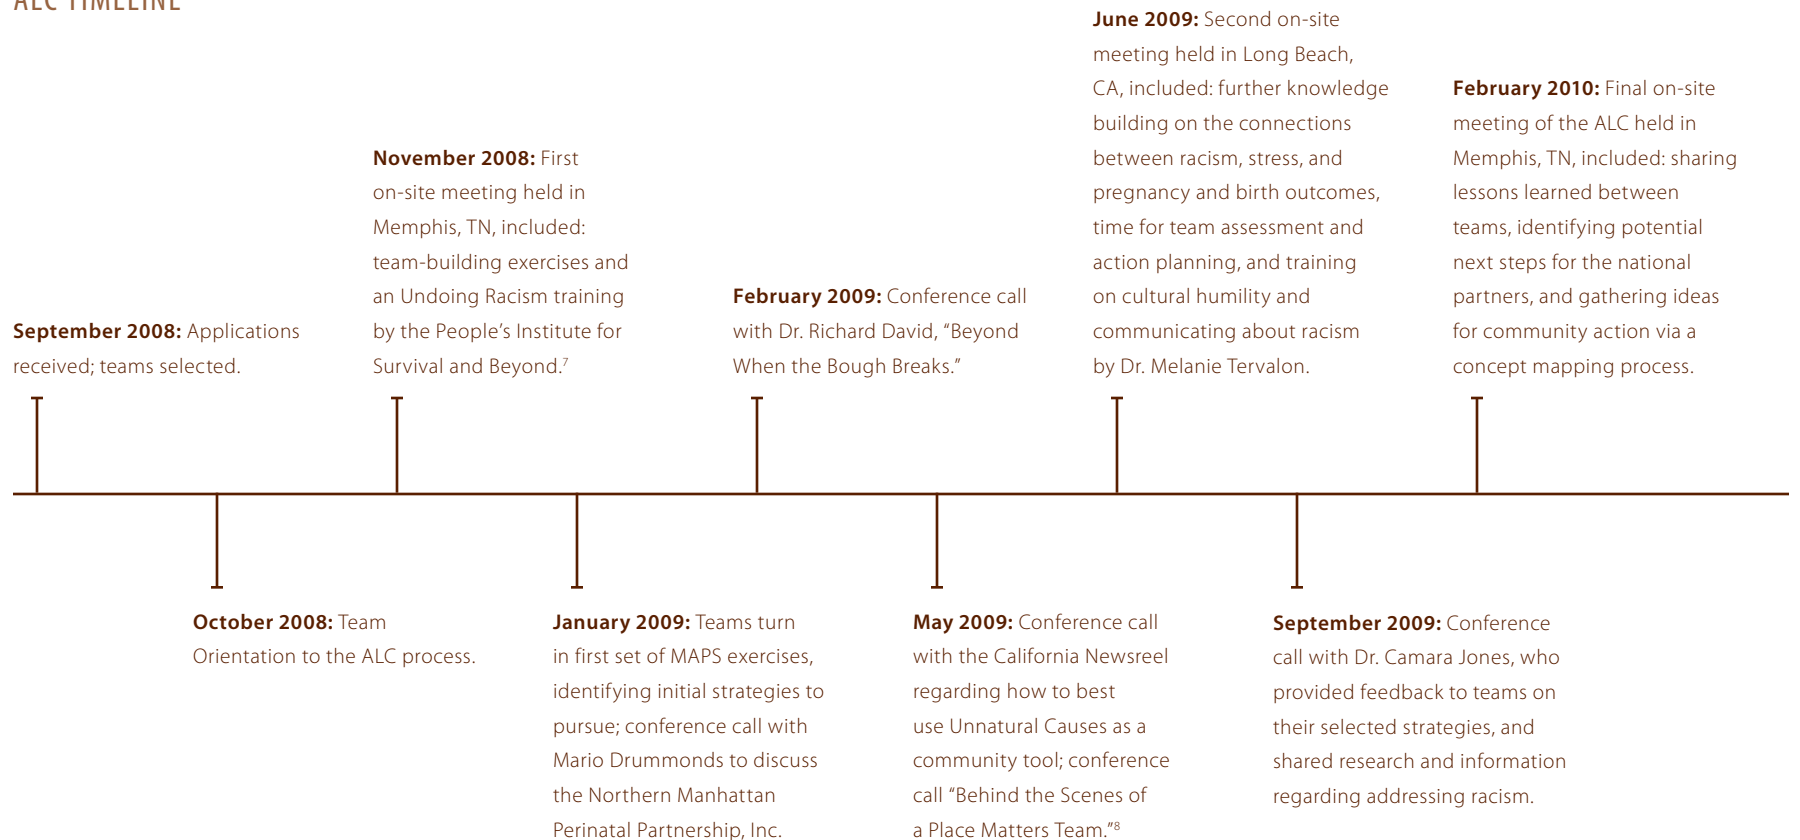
ALC TIMELINE

September 2008: Applications received; teams selected.

October 2008: Team Orientation to the ALC process.

November 2008: First on-site meeting held in Memphis, TN, included: team-building exercises and an Undoing Racism training by the People's Institute for Survival and Beyond.$^{7}$

January 2009: Teams turn in first set of MAPS exercises, identifying initial strategies to pursue; conference call with Mario Drummonds to discuss the Northern Manhattan Perinatal Partnership, Inc.

February 2009: Conference call with Dr. Richard David, "Beyond When the Bough Breaks."

May 2009: Conference call with the California Newsreel regarding how to best use Unnatural Causes as a community tool; conference call "Behind the Scenes of a Place Matters Team."$^{8}$

June 2009: Second on-site meeting held in Long Beach, CA, included: further knowledge building on the connections between racism, stress, and pregnancy and birth outcomes, time for team assessment and action planning, and training on cultural humility and communicating about racism by Dr. Melanie Tervalon.

September 2009: Conference call with Dr. Camara Jones, who provided feedback to teams on their selected strategies, and shared research and information regarding addressing racism.

February 2010: Final on-site meeting of the ALC held in Memphis, TN, included: sharing lessons learned between teams, identifying potential next steps for the national partners, and gathering ideas for community action via a concept mapping process.